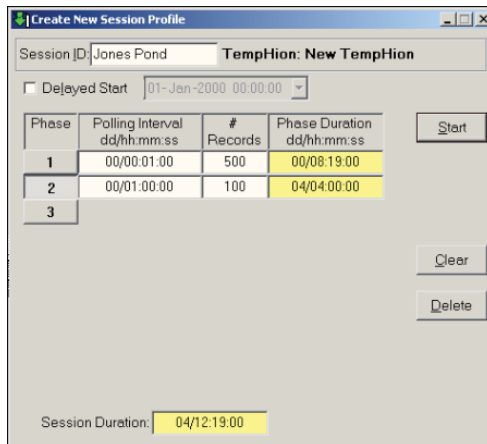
Create New Session Profile

Session ID: Jones Pond TempHion: New TempHion

☐ Delayed Start 01-Jan-2000 00:00:00

| Phase | Polling Interval dd/hh:mm:ss | # Records | Phase Duration dd/hh:mm:ss |
|---|---|---|---|
| 1 | 00/00:01:00 | 500 | 00/08:19:00 |
| 2 | 00/01:00:00 | 100 | 04/04:00:00 |
| 3 | | | |

Start

Clear

Delete

Session Duration: 04/12:19:00